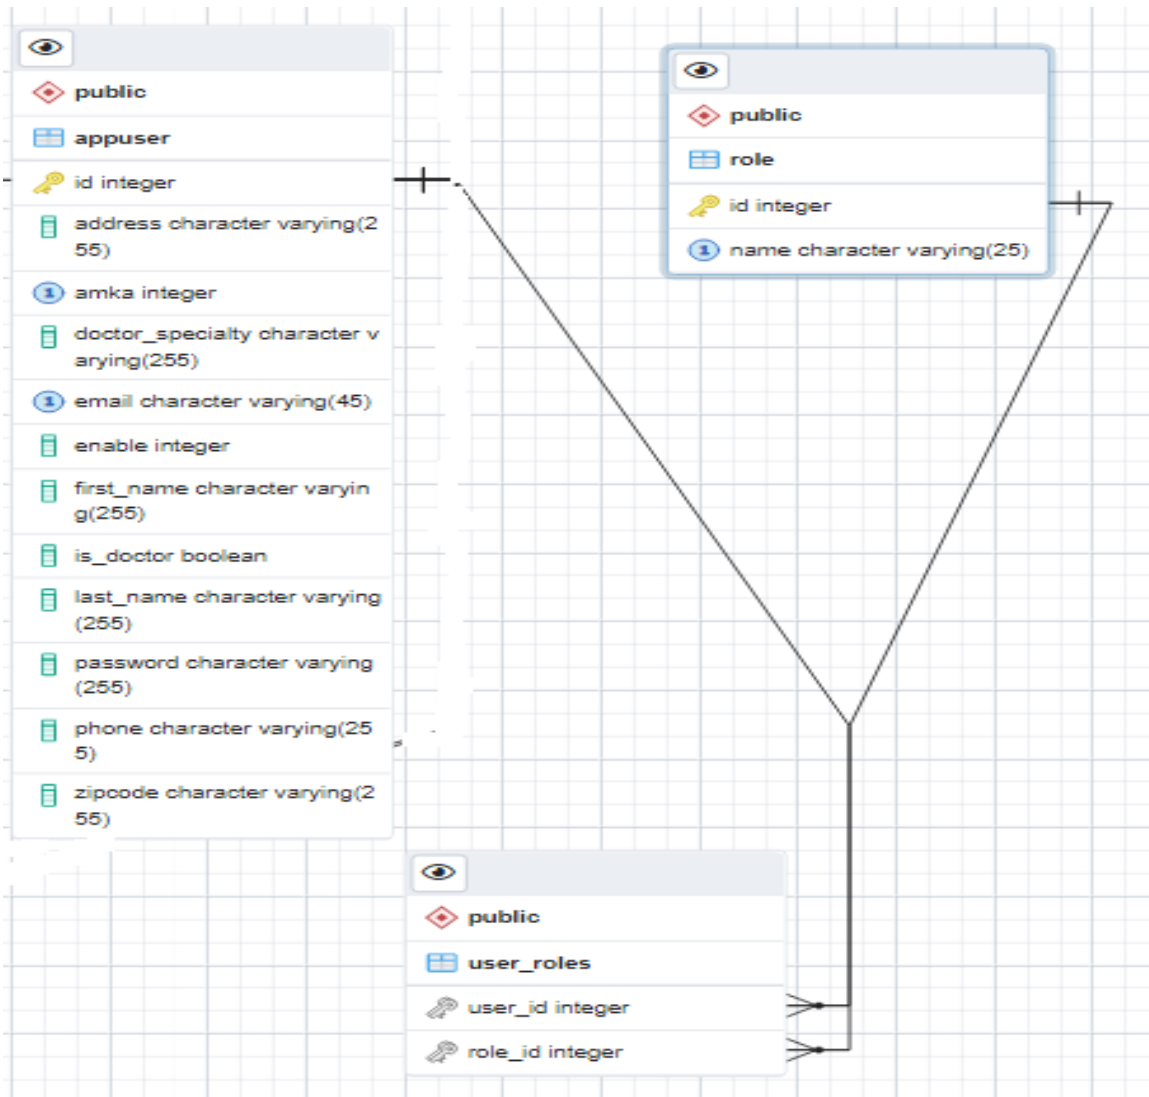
public

appuser

id integer

address character varying(255)

amka integer

doctor_specialty character varying(255)

email character varying(45)

enable integer

first_name character varying(255)

is_doctor boolean

last_name character varying (255)

password character varying (255)

phone character varying(255)

zipcode character varying(255)

public

role

id integer

name character varying(25)

public

user_roles

user_id integer

role_id integer